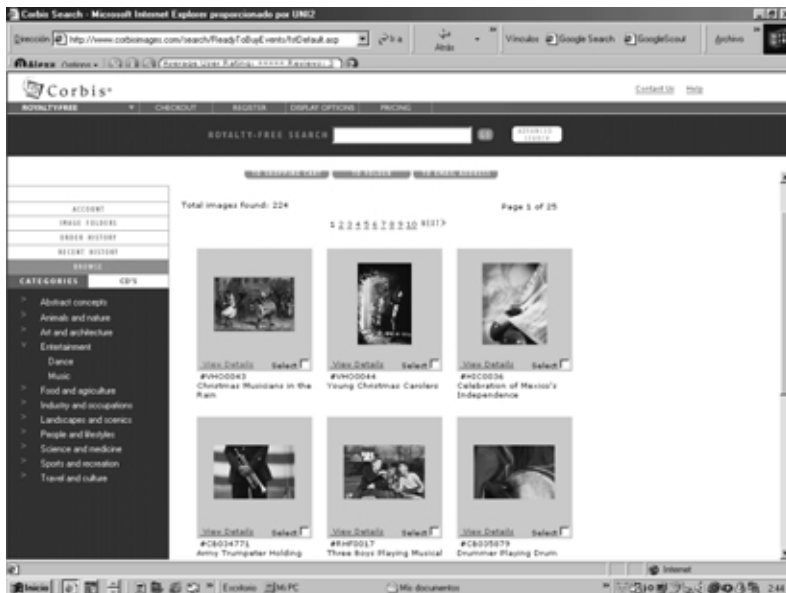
Corbis Search - Microsoft Internet Explorer proporcionado por UNI2

Dirección http://www.corbisimages.com/search/ReadyToBuyEvents/1stDefault.asp Ir a Atrás Vínculos Google Search GoogleScout Archivo

Alexa Options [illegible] Average User Rating: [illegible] Reviews: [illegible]

Corbis

Contact Us Help

ROYALTY-FREE CHECKOUT REGISTER DISPLAY OPTIONS PRICING

ROYALTY-FREE SEARCH GO ADVANCED SEARCH

TO SHOPPING CART TO FOLDER TO EMAIL ADDRESS

ACCOUNT
IMAGE FOLDERS
ORDER HISTORY
RECENT HISTORY
BROWSE
CATEGORIES CD'S

Abstract concepts
Animals and nature
Art and architecture
Entertainment
Dance
Music
Food and agriculture
Industry and occupations
Landscapes and scenics
People and lifestyles
Science and medicine
Sports and recreation
Travel and culture

Total images found: 224

Page 1 of 25

1 2 3 4 5 6 7 8 9 10 NEXT>

View Details Select
#VHO0043
Christmas Musicians in the Rain

View Details Select
#VHO0044
Young Christmas Carolers

View Details Select
#HIC0036
Celebration of Mexico's Independence

View Details Select
#CB034771
Army Trumpeter Holding

View Details Select
#RHF0017
Three Boys Playing Musical

View Details Select
#CB035079
Drummer Playing Drum

Internet

Inicio Escritorio Mi PC Mis documentos 2:44